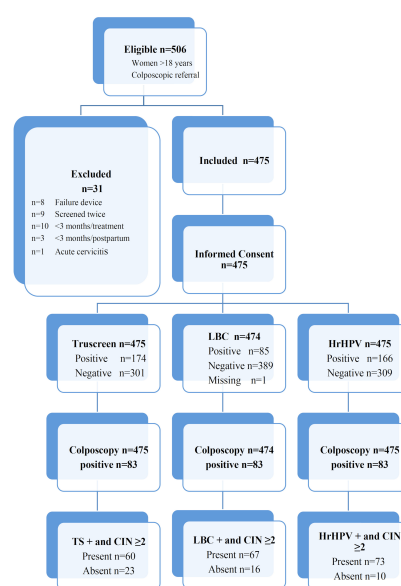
Eligible n=506
Women >18 years
Colposcopic referral

Excluded
n=31
n=8 Failure device
n=9 Screened twice
n=10 <3 months/treatment
n=3 <3 months/postpartum
n=1 Acute cervicitis

Included n=475

Informed Consent
n=475

Truscreen n=475
Positive n=174
Negative n=301

LBC n=474
Positive n=85
Negative n=389
Missing n=1

HrHPV n=475
Positive n=166
Negative n=309

Colposcopy n=475
positive n=83

Colposcopy n=474
positive n=83

Colposcopy n=475
positive n=83

TS + and CIN ≥2
Present n=60
Absent n=23

LBC + and CIN ≥2
Present n=67
Absent n=16

HrHPV + and CIN ≥2
Present n=73
Absent n=10